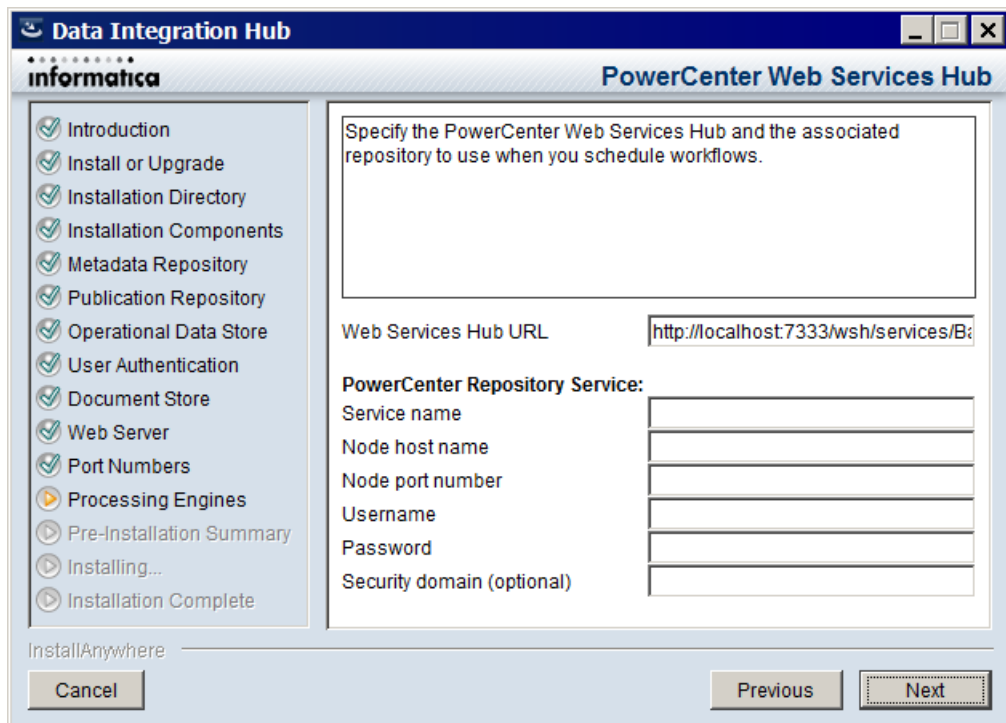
Data Integration Hub

informatica

PowerCenter Web Services Hub

Introduction
Install or Upgrade
Installation Directory
Installation Components
Metadata Repository
Publication Repository
Operational Data Store
User Authentication
Document Store
Web Server
Port Numbers
Processing Engines
Pre-Installation Summary
Installing...
Installation Complete

Specify the PowerCenter Web Services Hub and the associated repository to use when you schedule workflows.

Web Services Hub URL http://localhost:7333/wsh/services/Ba

PowerCenter Repository Service:
Service name
Node host name
Node port number
Username
Password
Security domain (optional)

InstallAnywhere

Cancel

Previous

Next